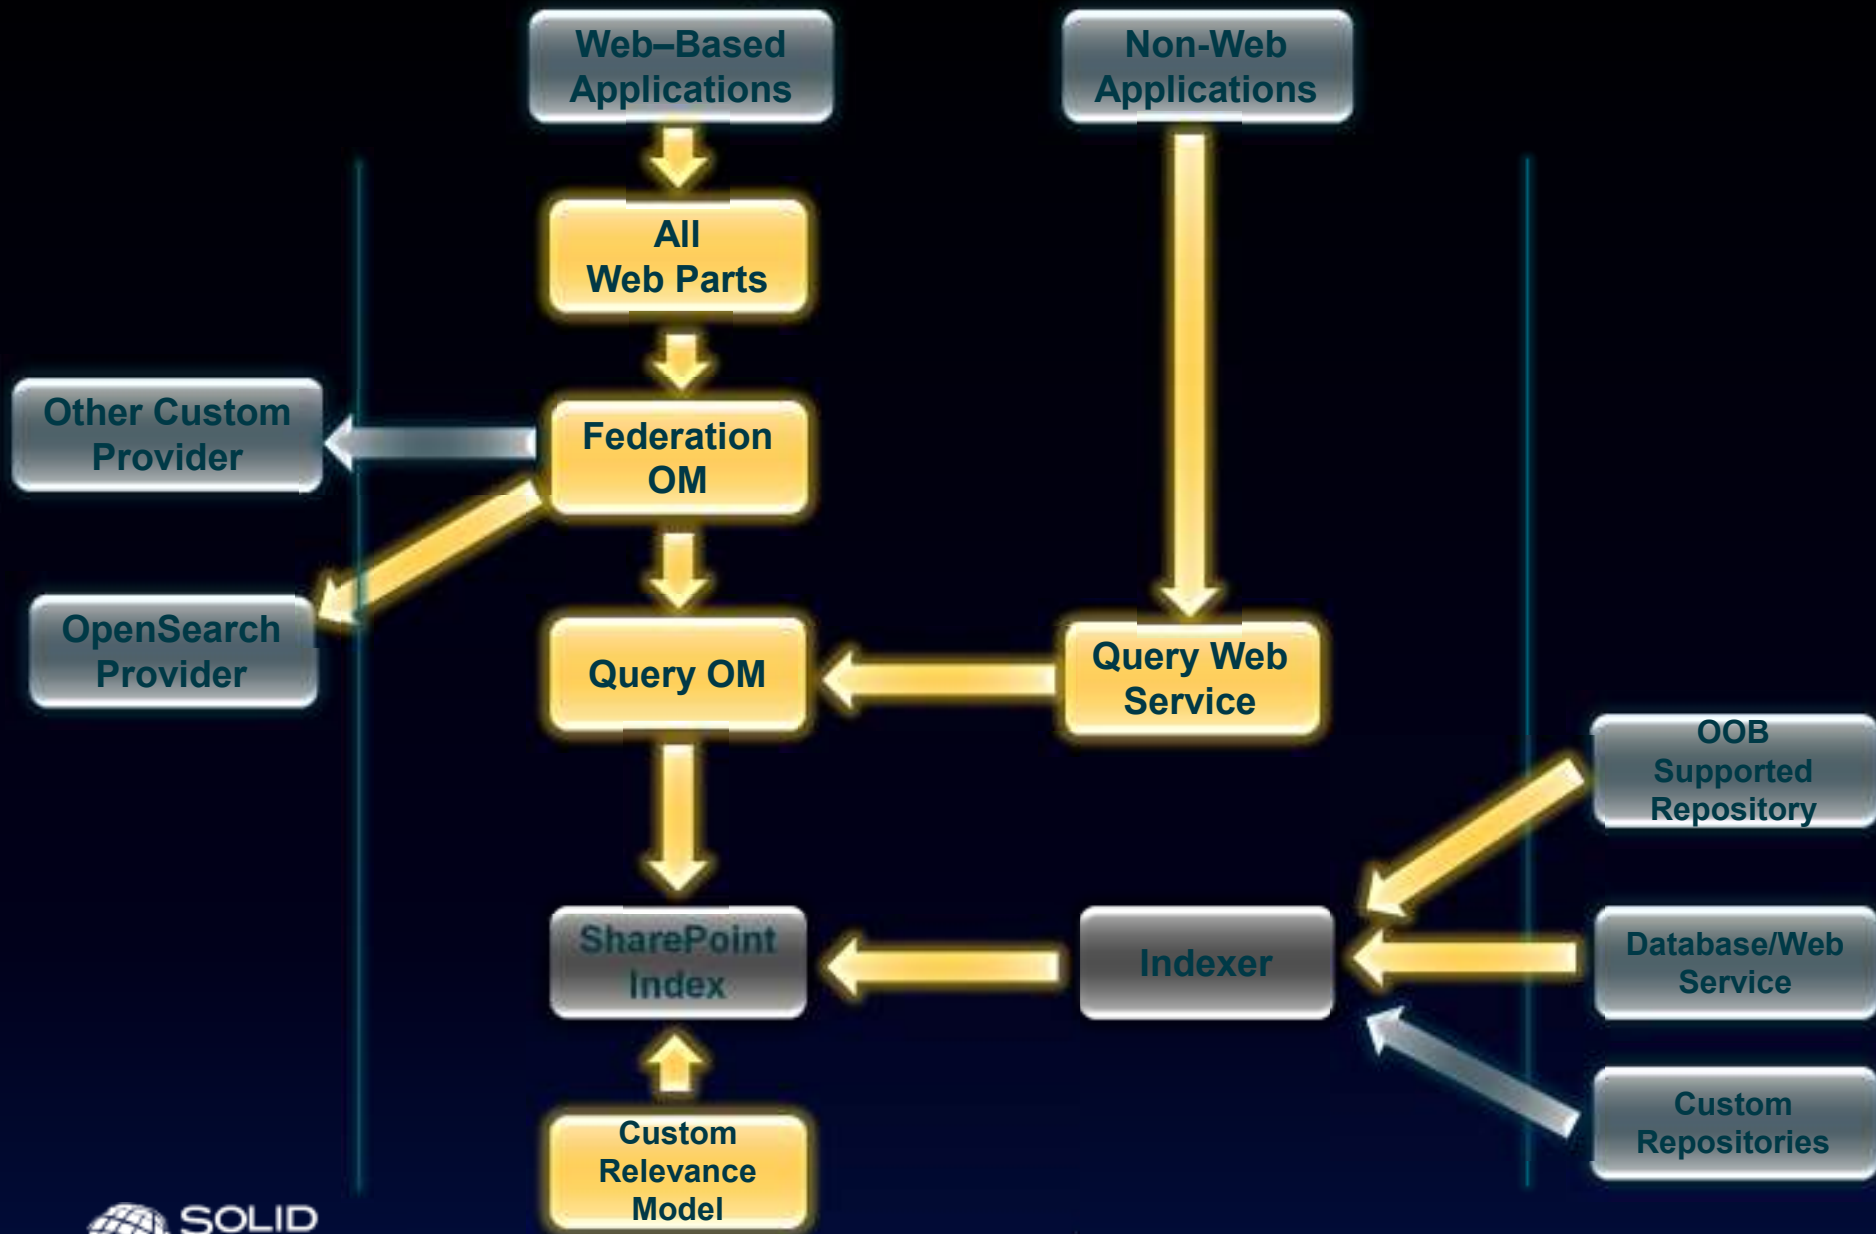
Web–Based Applications

Non-Web Applications

All Web Parts

Other Custom Provider

Federation OM

OpenSearch Provider

Query OM

Query Web Service

OOB Supported Repository

SharePoint Index

Indexer

Database/Web Service

Custom Repositories

Custom Relevance Model

SOLID